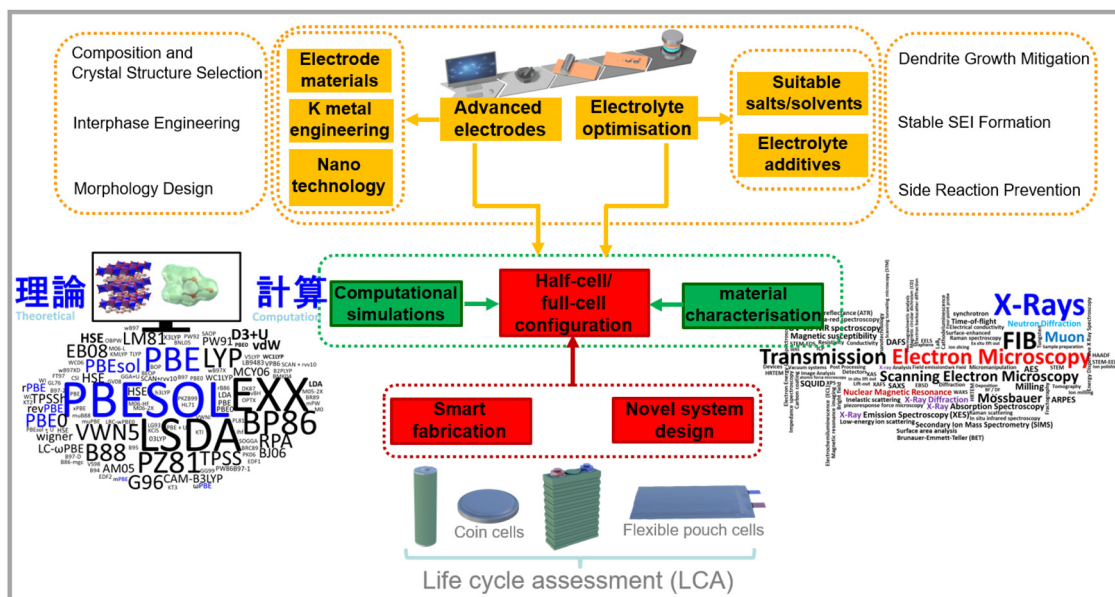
Composition and Crystal Structure Selection

Interphase Engineering

Morphology Design

Electrode materials

K metal engineering

Nano technology

Advanced electrodes

Electrolyte optimisation

Suitable salts/solvents

Electrolyte additives

Dendrite Growth Mitigation

Stable SEI Formation

Side Reaction Prevention

理論 Theoretical

計算 Computation

Computational simulations

Half-cell/ full-cell configuration

material characterisation

Smart fabrication

Novel system design

PBESOL

LSDA

PBE

PBEsol

PBE0

EXX

BP86

PZ81

VWN5

B88

EB08

LM81

LYP

PW91

D3+U

vdW

MCY06

RPA

TPSS

G96

CAM-B3LYP

AM05

BJ06

HSE

TPSSH

revPBE

rPBE

wigner

LC-ωPBE

X-Rays

FIB

Muon

Neutron Diffraction

Transmission

Electron Microscopy

Scanning Electron Microscopy

Nuclear Magnetic Resonance

X-Ray Diffraction

Mössbauer

X-Ray Absorption Spectroscopy

X-Ray Emission Spectroscopy (XES)

Secondary Ion Mass Spectrometry (SIMS)

Brunauer-Emmett-Teller (BET)

Magnetic susceptibility

Time-of-flight

synchrotron

Raman spectroscopy

ARPES

AES

STEM

Milling

SQUID

SAXS

DAFS

Coin cells

Flexible pouch cells

Life cycle assessment (LCA)